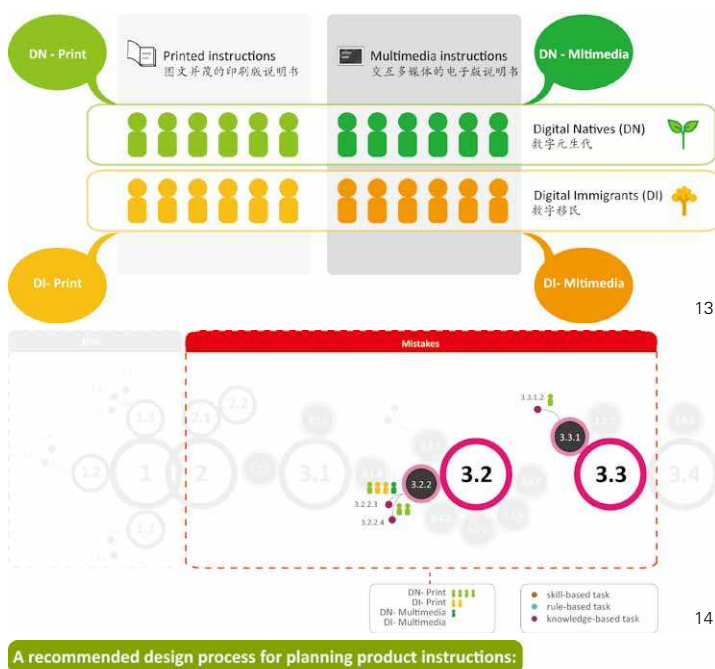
DN - Print

Printed instructions
图文并茂的印刷版说明书

Multimedia instructions
交互多媒体的电子版说明书

DN - Mltimedia

Digital Natives (DN)
数字元生代

Digital Immigrants (DI)
数字移民

DI- Print

DI- Mltimedia

13

Mistakes

1.3
2.1
2.2
1.2
1
2
3.1
3.2
3.3
3.4
3.3.1.2
3.3.1
3.2.2
3.2.2.3
3.2.2.4

DN- Print
DI- Print
DN- Multimedia
DI- Multimedia

skill-based task
rule-based task
knowledge-based task

14

A recommended design process for planning product instructions: